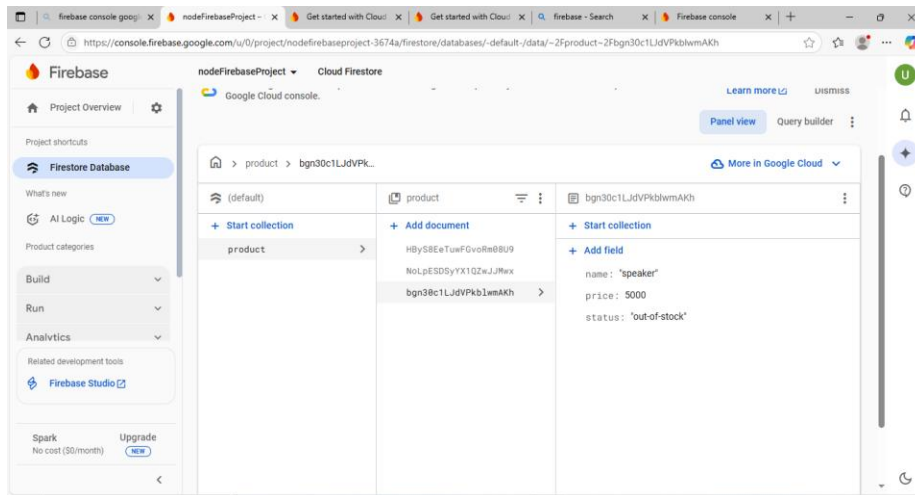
firebase console googl × nodeFirebaseProject - × Get started with Cloud × Get started with Cloud × firebase - Search × Firebase console × +

https://console.firebase.google.com/u/0/project/nodefirebaseproject-3674a/firestore/databases/-default-/data/~2Fproduct~2Fbgn30c1LJdVPkblwmAKh

Firebase

Project Overview

Project shortcuts

Firestore Database

What's new

AI Logic NEW

Product categories

Build

Run

Analytics

Related development tools

Firebase Studio

Spark
No cost ($0/month)

Upgrade NEW

nodeFirebaseProject Cloud Firestore

Google Cloud console.

Learn more Dismiss

Panel view Query builder

> product > bgn30c1LJdVPk...

More in Google Cloud

(default)

+ Start collection

product

product

+ Add document

HBySBEeTuwFGvoRm0BU9

NoLpESDSyYX1QZwJJMwx

bgn30c1LJdVPkblwmAKh

bgn30c1LJdVPkblwmAKh

+ Start collection

+ Add field

name: "speaker"

price: 5000

status: "out-of-stock"